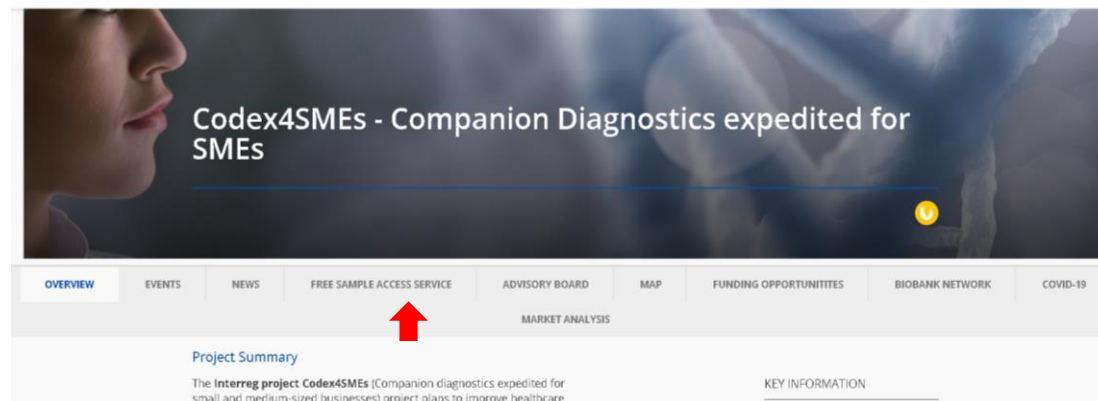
Codex4SMEs - Companion Diagnostics expedited for SMEs

OVERVIEW | EVENTS | NEWS | FREE SAMPLE ACCESS SERVICE | ADVISORY BOARD | MAP | FUNDING OPPORTUNITITES | BIOBANK NETWORK | COVID-19

MARKET ANALYSIS

Project Summary

The **Interreg project Codex4SMEs** (Companion diagnostics expedited for small and medium-sized businesses) project plans to improve healthcare

KEY INFORMATION